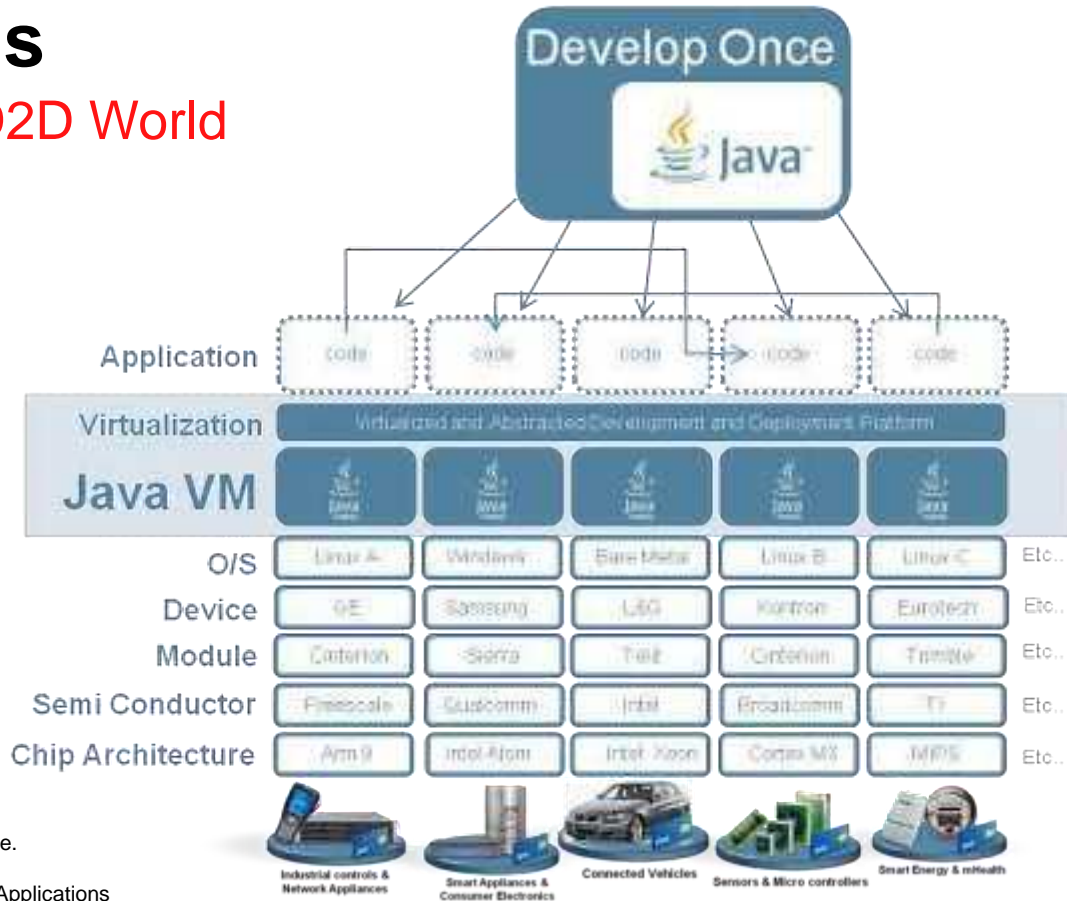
s
2D World

Develop Once

Java

| Application | code | code | code | code | code | |
|---|---|---|---|---|---|---|
| Virtualization | Virtualized and Abstracted Development and Deployment Platform | | | | | |
| Java VM | Java | Java | Java | Java | Java | |
| O/S | Linux A | Windows | Bare Metal | Linux B | Linux C | Etc.. |
| Device | GE | Samsung | LSG | Kontron | Eurotech | Etc.. |
| Module | Cinterion | Sierra | Telit | Cinterion | Trimble | Etc.. |
| Semi Conductor | Freescale | Qualcomm | Intel | Broadcomm | TI | Etc.. |
| Chip Architecture | Arm 9 | Intel Atom | Intel Xeon | Cortex M3 | MIPS | Etc.. |

Industrial controls & Network Appliances
Smart Appliances & Consumer Electronics
Connected Vehicles
Sensors & Micro controllers
Smart Energy & mHealth

e.

Applications